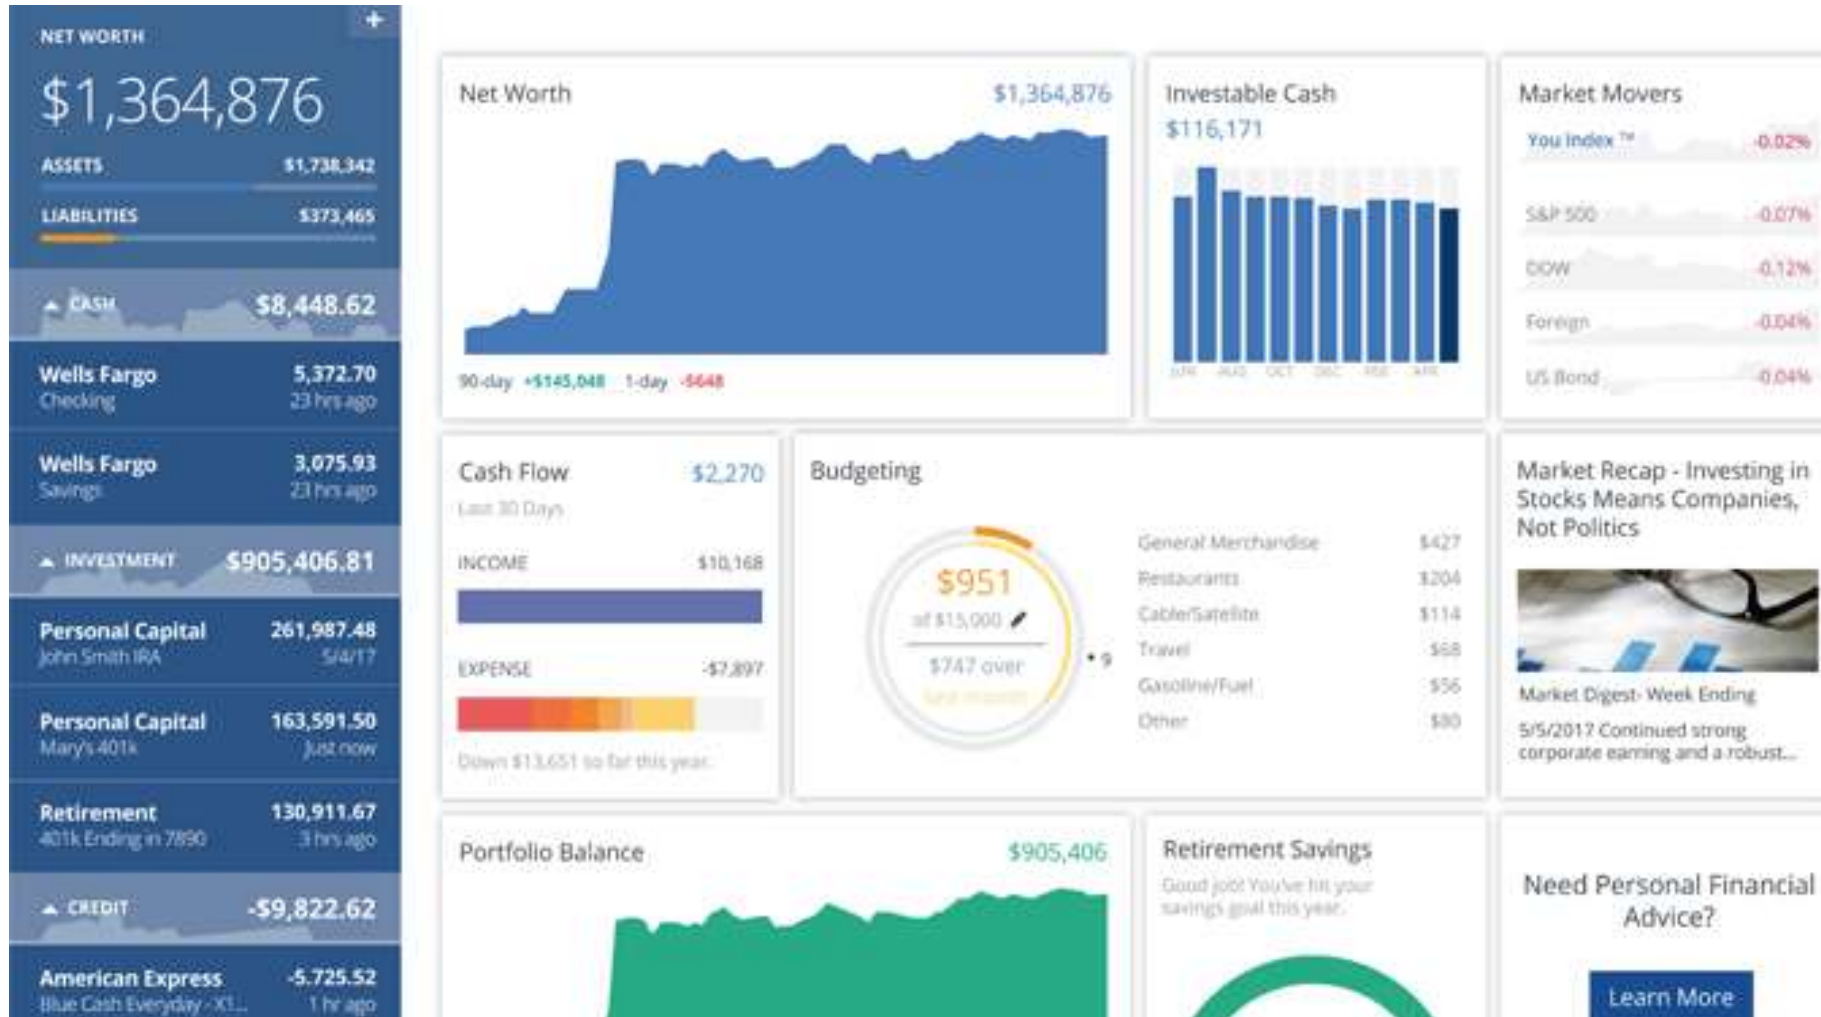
NET WORTH
+
$1,364,876
ASSETS $1,738,342
LIABILITIES $373,465
CASH $8,448.62
Wells Fargo 5,372.70
Checking 23 hrs ago
Wells Fargo 3,075.93
Savings 23 hrs ago
INVESTMENT $905,406.81
Personal Capital 261,987.48
John Smith IRA 5/4/17
Personal Capital 163,591.50
Mary's 401k Just now
Retirement 130,911.67
401k Ending in 7890 3 hrs ago
CREDIT -$9,822.62
American Express -5,725.52
Blue Cash Everyday - X1... 1 hr ago

Net Worth $1,364,876
90-day +$145,048 1-day -$648

Investable Cash
$116,171
JUN AUG OCT DEC FEB APR

Market Movers
You Index ™ -0.02%
S&P 500 -0.07%
DOW -0.12%
Foreign -0.04%
US Bond -0.04%

Cash Flow $2,270
Last 30 Days
INCOME $10,168
EXPENSE -$7,897
Down $13,651 so far this year.

Budgeting
$951
of $15,000
$747 over
last month
9
General Merchandise $427
Restaurants $204
Cable/Satellite $114
Travel $68
Gasoline/Fuel $56
Other $80

Market Recap - Investing in Stocks Means Companies, Not Politics
Market Digest- Week Ending 5/5/2017 Continued strong corporate earning and a robust...

Portfolio Balance $905,406

Retirement Savings
Good job! You've hit your savings goal this year.

Need Personal Financial Advice?
Learn More